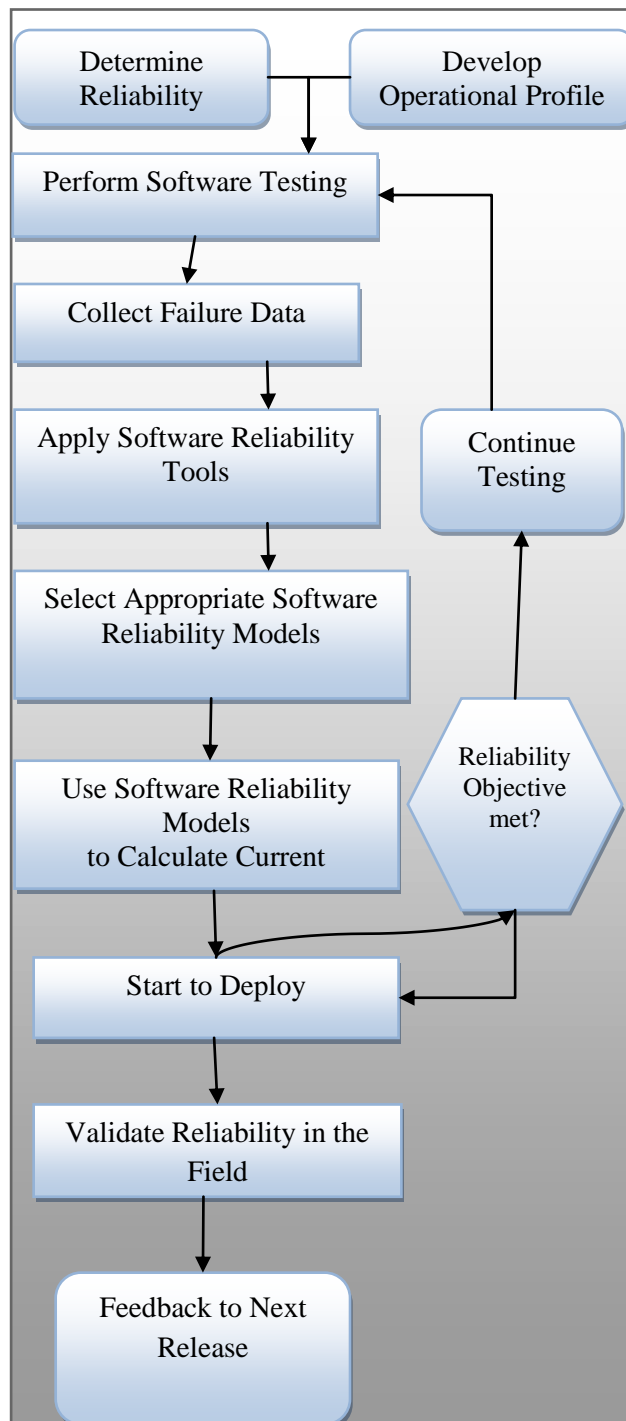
Determine Reliability

Develop Operational Profile

Perform Software Testing

Collect Failure Data

Apply Software Reliability Tools

Continue Testing

Select Appropriate Software Reliability Models

Reliability Objective met?

Use Software Reliability Models to Calculate Current

Start to Deploy

Validate Reliability in the Field

Feedback to Next Release